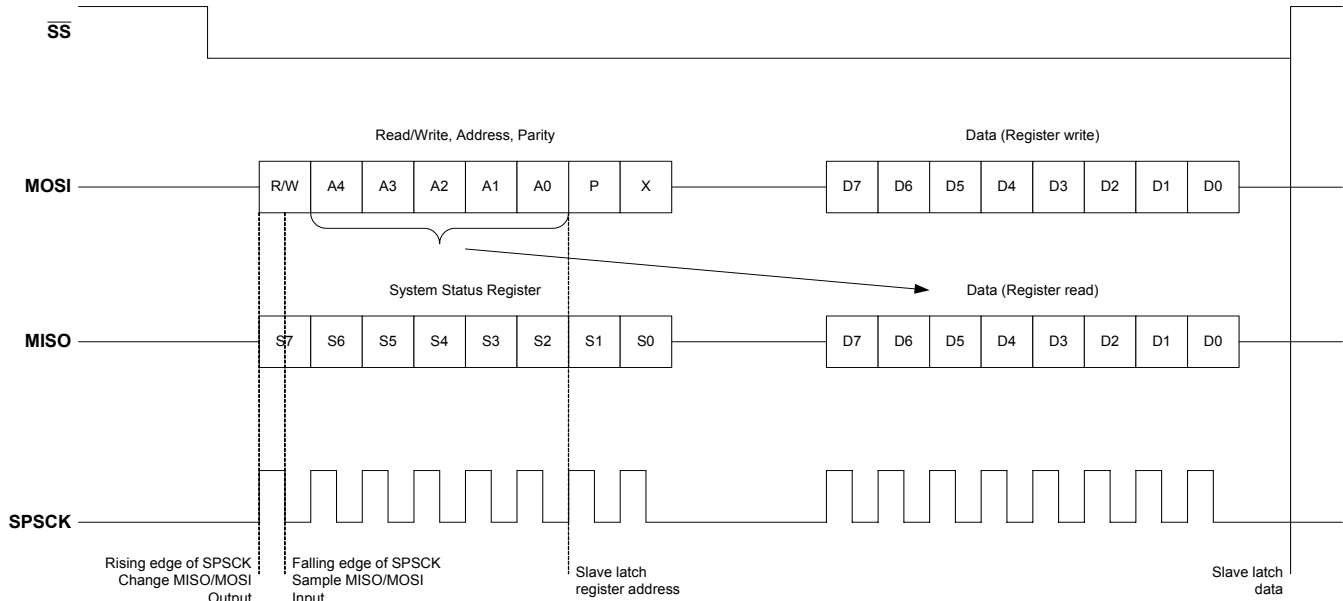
$\overline{SS}$

Read/Write, Address, Parity

Data (Register write)

MOSI

R/W A4 A3 A2 A1 A0 P X

D7 D6 D5 D4 D3 D2 D1 D0

System Status Register

Data (Register read)

MISO

S7 S6 S5 S4 S3 S2 S1 S0

D7 D6 D5 D4 D3 D2 D1 D0

SPSCK

Rising edge of SPSCK Change MISO/MOSI Output

Falling edge of SPSCK Sample MISO/MOSI Input

Slave latch register address

Slave latch data